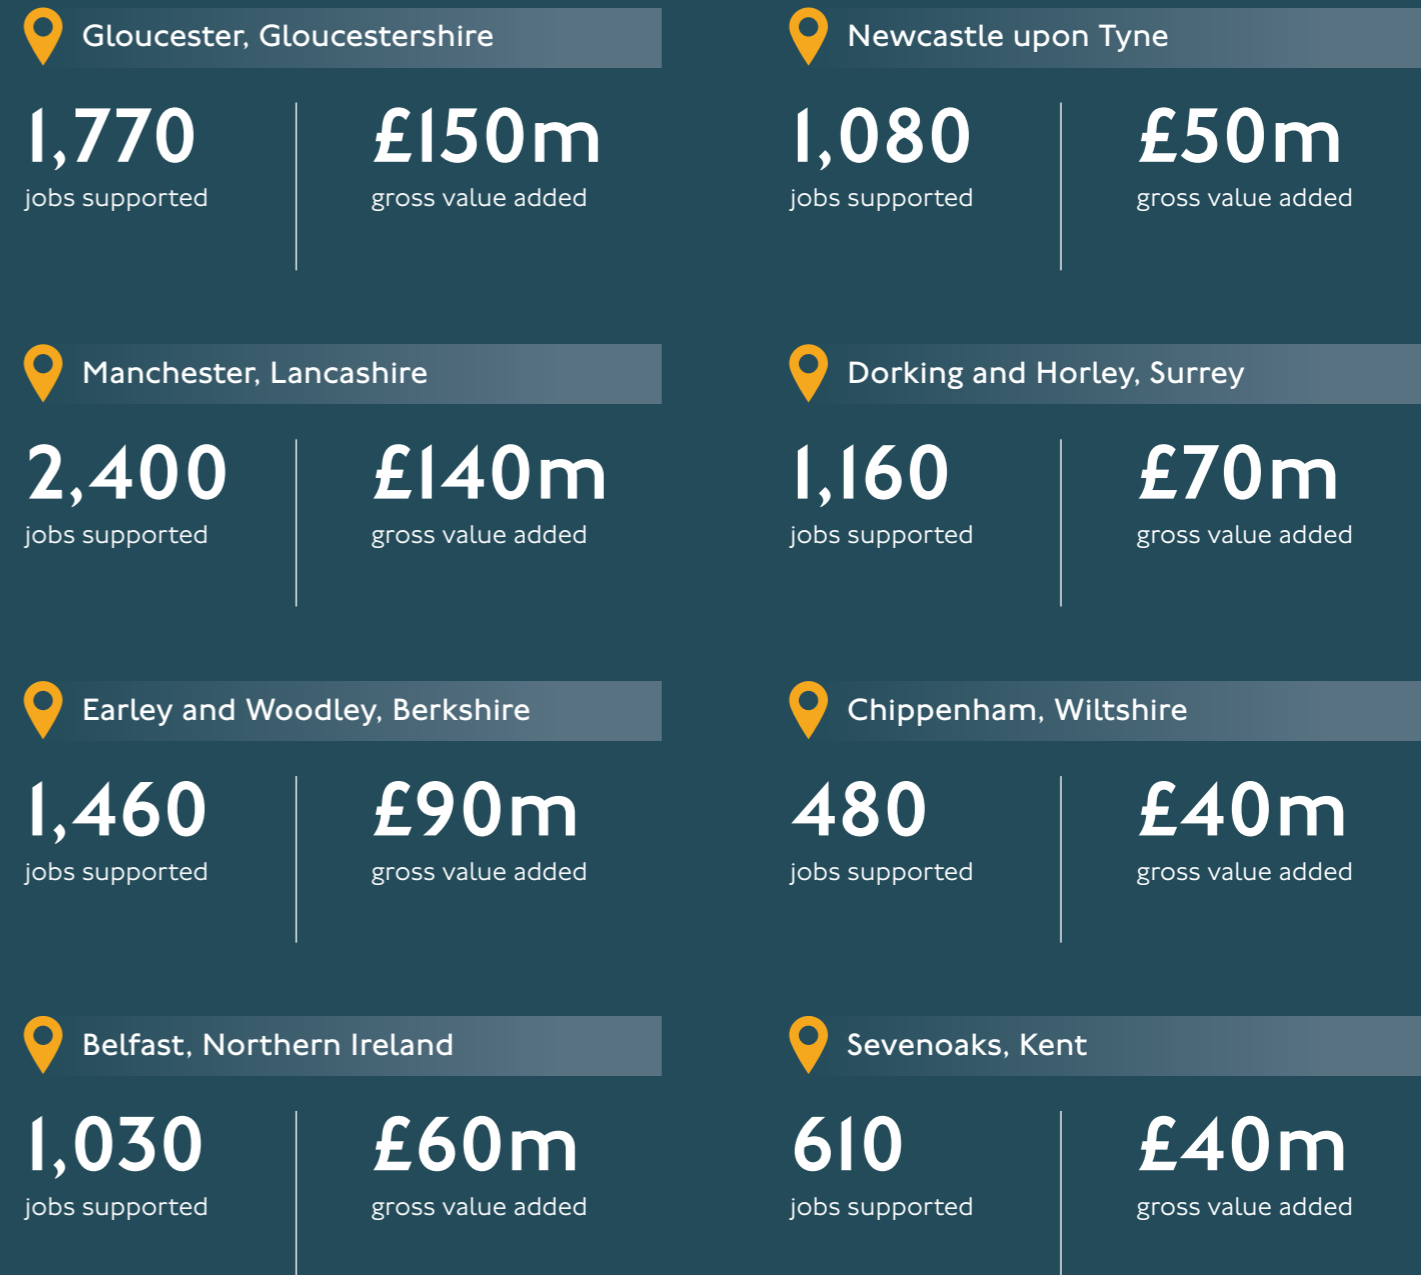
Gloucester, Gloucestershire

1,770
jobs supported

£150m
gross value added

Newcastle upon Tyne

1,080
jobs supported

£50m
gross value added

Manchester, Lancashire

2,400
jobs supported

£140m
gross value added

Dorking and Horley, Surrey

1,160
jobs supported

£70m
gross value added

Earley and Woodley, Berkshire

1,460
jobs supported

£90m
gross value added

Chippenham, Wiltshire

480
jobs supported

£40m
gross value added

Belfast, Northern Ireland

1,030
jobs supported

£60m
gross value added

Sevenoaks, Kent

610
jobs supported

£40m
gross value added